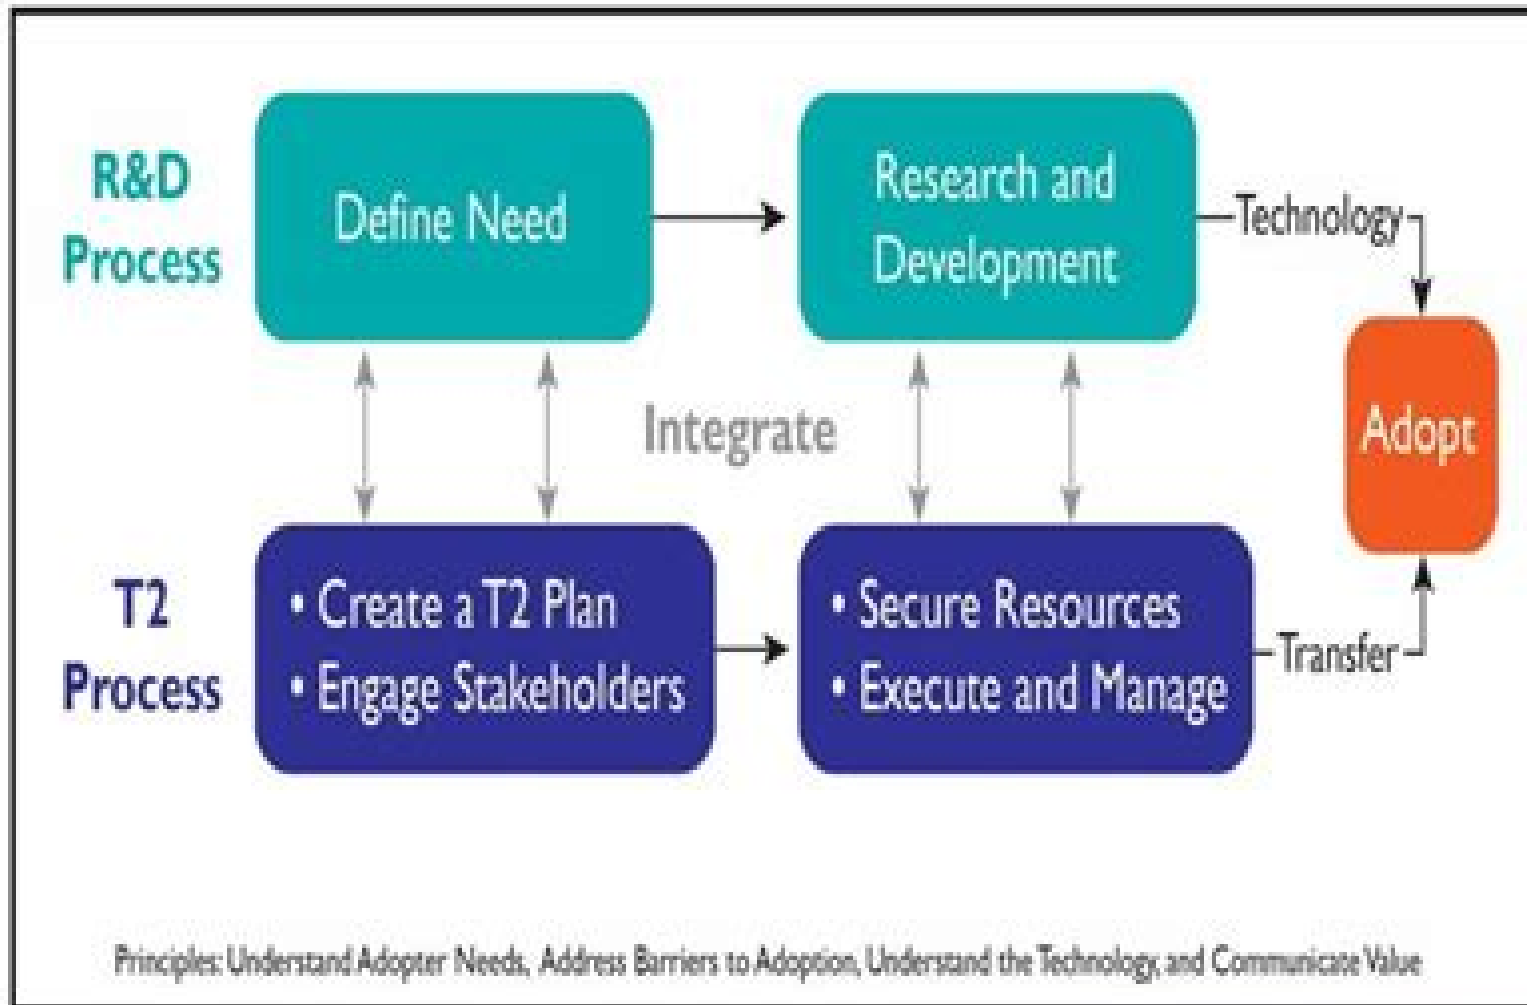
R&D Process

Define Need

Research and Development

Technology

Adopt

Integrate

T2 Process

• Create a T2 Plan
• Engage Stakeholders

• Secure Resources
• Execute and Manage

Transfer

Principles: Understand Adopter Needs, Address Barriers to Adoption, Understand the Technology, and Communicate Value